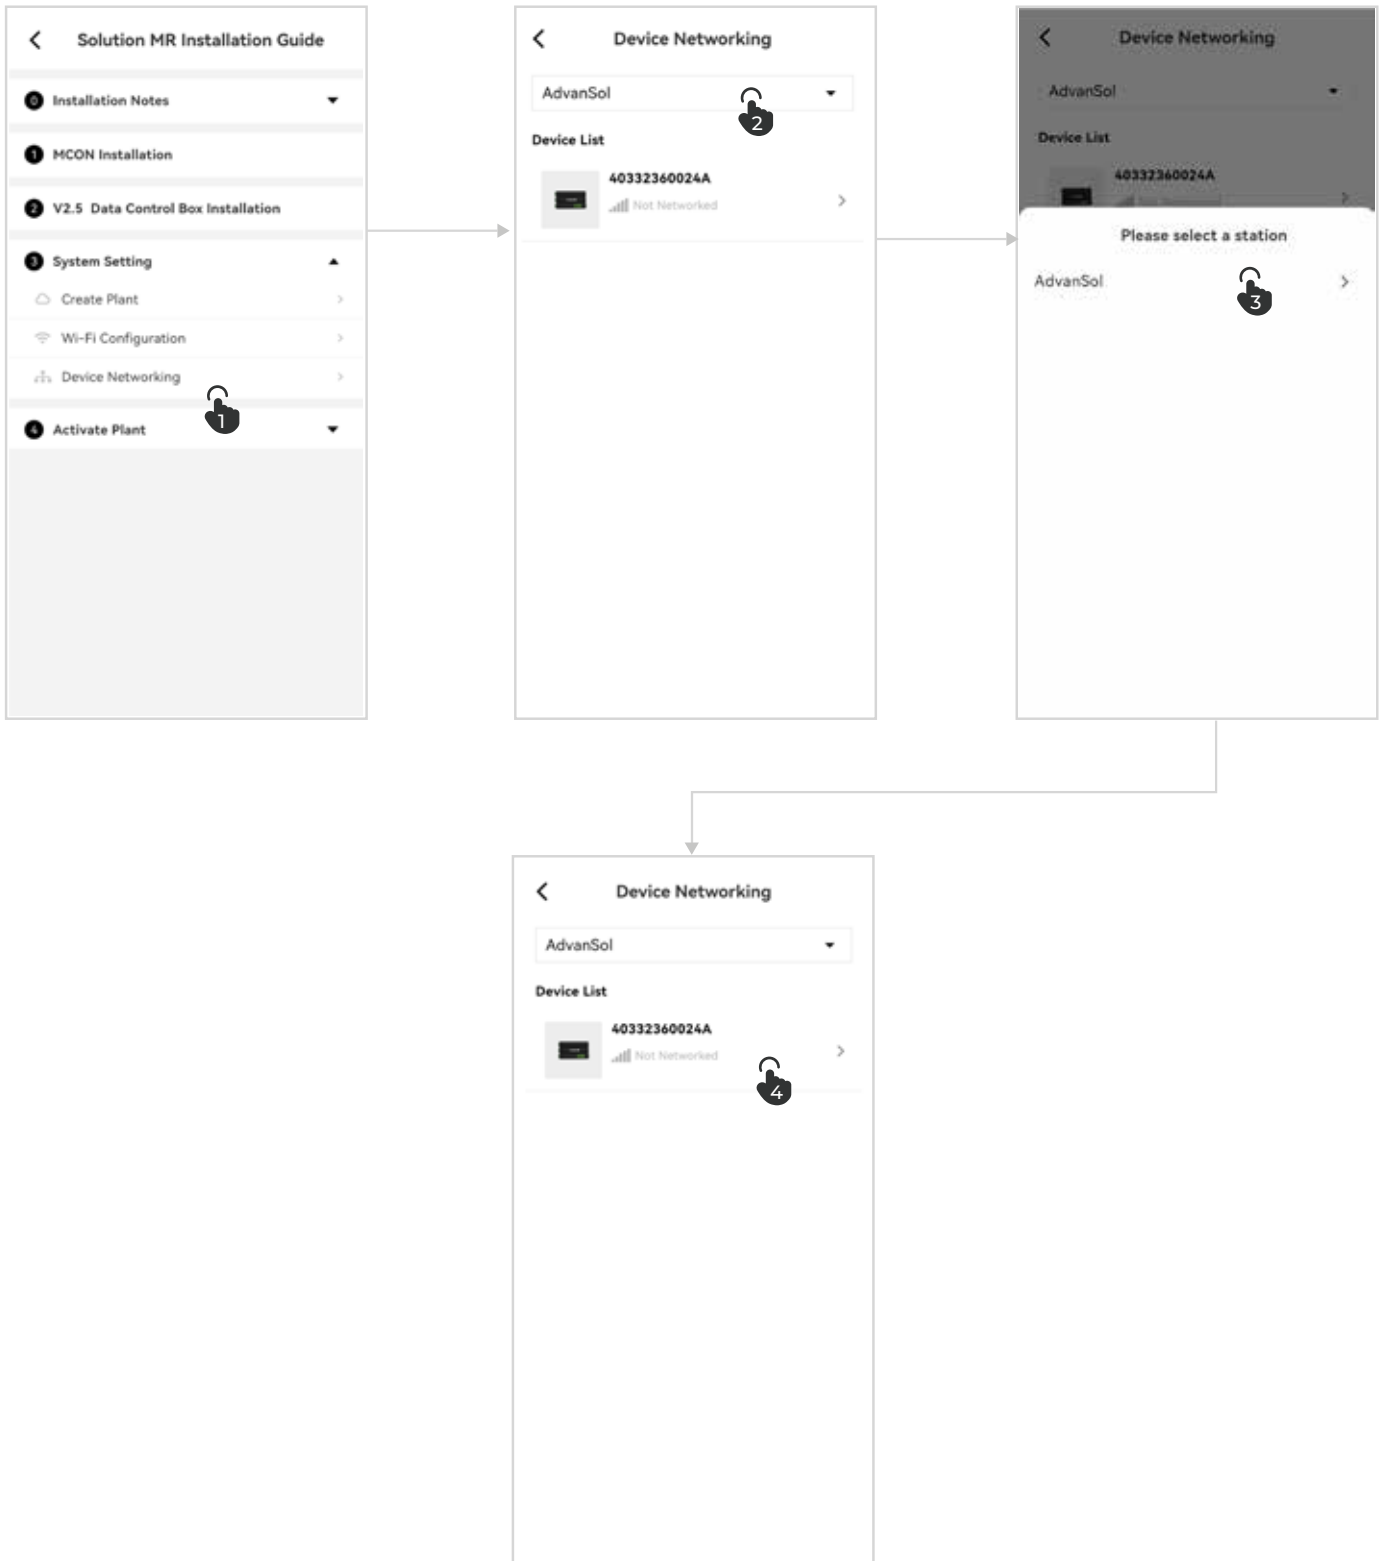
Solution MR Installation Guide

0 Installation Notes

1 MCON Installation

2 V2.5 Data Control Box Installation

3 System Setting

Create Plant

Wi-Fi Configuration

Device Networking

1

4 Activate Plant

Device Networking

AdvanSol

2

Device List

40332360024A

Not Networked

Device Networking

AdvanSol

Device List

40332360024A

Please select a station

AdvanSol

3

Device Networking

AdvanSol

Device List

40332360024A

Not Networked

4